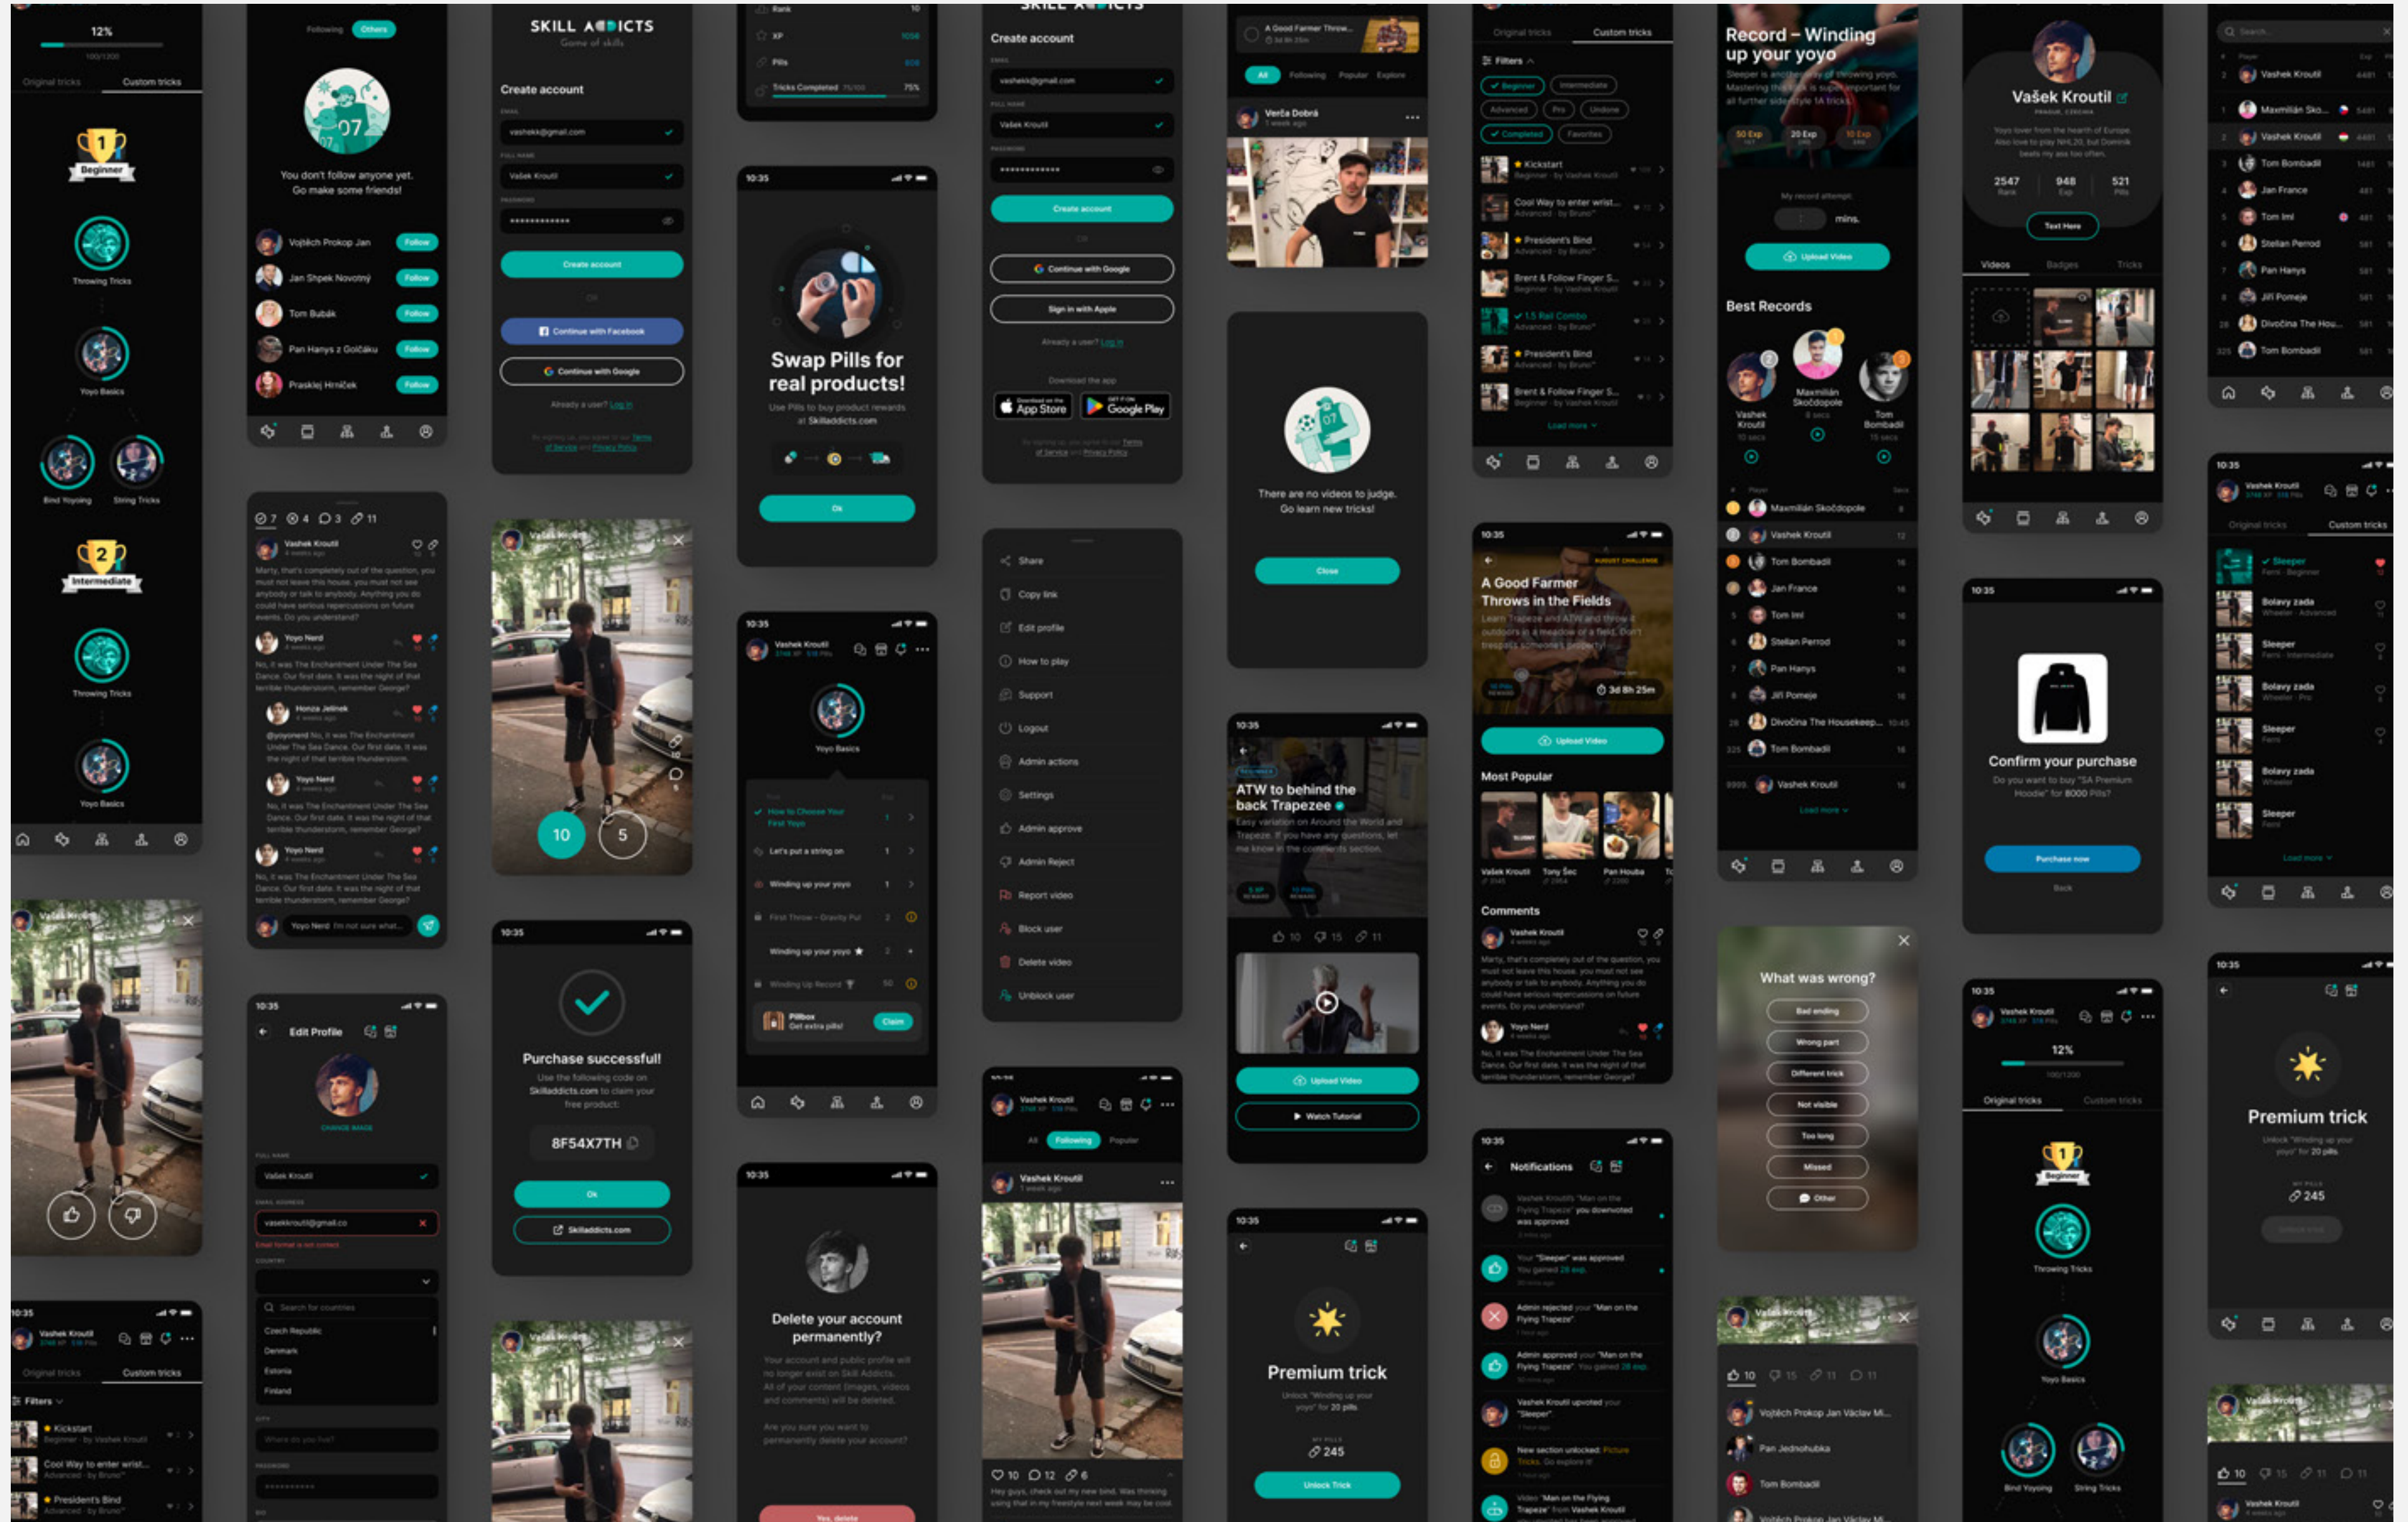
12%

Original tricks
Custom tricks

Beginner
Throwing Tricks
Yoyo Basics
Bind Yoyoing
String Tricks
Intermediate
Throwing Tricks
Yoyo Basics

Following
Others

You don't follow anyone yet.
Go make some friends!

Vojtěch Prokop Jan
Follow
Jan Shpek Novotný
Follow
Tom Bubák
Follow
Pan Hanys z Golčáku
Follow
Praskleј Hrníček
Follow

SKILL ADDICTS
Game of skills

Create account

Create account

Continue with Facebook
Continue with Google

Already a user? Log in

Rank
XP
Pills
Tricks Completed
75%

10:35

Swap Pills for real products!
Use Pills to buy product rewards at Skilladdicts.com

Ok

Create account

Create account

Continue with Google
Sign in with Apple

Already a user? Log in

Download the app
App Store
Google Play

A Good Farmer Throw...

All
Following
Popular
Explore

Verča Dobrá

There are no videos to judge.
Go learn new tricks!

Close

Original tricks
Custom tricks

Filters

Beginner
Intermediate
Advanced
Pro
Undone
Completed
Favorites

Kickstart
Cool Way to enter wrist...
President's Bind
Brent & Follow Finger S...
1.5 Rail Combo
President's Bind
Brent & Follow Finger S...

Load more

Record – Winding up your yoyo

Upload Video

Best Records

Vashek Kroutil
Maxmilián Skočdopole
Tom Bombadil

Maxmilián Skočdopole
Vashek Kroutil
Tom Bombadil
Jan France
Tom Iml
Stellan Perrod
Pan Hanys
Jiří Pomeje
Divočina The Housekeep...
Tom Bombadil
Vashek Kroutil

Load more

Vašek Kroutil

2547
948
521

Text Here

Videos
Badges
Tricks

Search...

Vashek Kroutil
Maxmilián Sko...
Vashek Kroutil
Tom Bombadil
Jan France
Tom Iml
Stellan Perrod
Pan Hanys
Jiří Pomeje
Divočina The Hou...
Tom Bombadil

7 4 3 11

Vashek Kroutil

Marty, that's completely out of the question, you must not leave this house, you must not see anybody or talk to anybody. Anything you do could have serious repercussions on future events. Do you understand?

Yoyo Nerd
No, it was The Enchantment Under The Sea Dance. Our first date. It was the night of that terrible thunderstorm, remember George?

Honza Jelínek
Yoyo Nerd
Yoyo Nerd

Yoyo Nerd I'm not sure what...

10
5

10:35
Vashek Kroutil
Yoyo Basics
How to Choose Your First Yoyo
Let's put a string on
Winding up your yoyo
First Throw – Gravity Pul
Winding up your yoyo
Winding Up Record
Pillbox
Get extra pills!
Claim

Share
Copy link
Edit profile
How to play
Support
Logout
Admin actions
Settings
Admin approve
Admin Reject
Report video
Block user
Delete video
Unblock user

10:35
ATW to behind the back Trapezee
Easy variation on Around the World and Trapeze. If you have any questions, let me know in the comments section.

10 15 11

Upload Video
Watch Tutorial

10:35
A Good Farmer Throws in the Fields
Learn Trapeze and ATW and throw it outdoors in a meadow or a field. Don't trespass someone's property!
3d 8h 25m

Upload Video

Most Popular

Vašek Kroutil
Tony Šec
Pan Houba

Comments

Vashek Kroutil
Marty, that's completely out of the question, you must not leave this house, you must not see anybody or talk to anybody. Anything you do could have serious repercussions on future events. Do you understand?

Yoyo Nerd
No, it was The Enchantment Under The Sea Dance. Our first date. It was the night of that terrible thunderstorm, remember George?

10:35

Confirm your purchase
Do you want to buy "SA Premium Hoodie" for 8000 Pills?

Purchase now
Back

10:35
Vashek Kroutil
Original tricks
Custom tricks

Sleeper
Bolavy zada
Sleeper
Bolavy zada
Sleeper
Bolavy zada
Sleeper

Load more

10:35
Edit Profile

CHANGE IMAGE

Vašek Kroutil
vasekkroutil@gmail.co
Email format is not correct.

Search for countries
Czech Republic
Denmark
Estonia
Finland

10:35

Purchase successful!
Use the following code on Skilladdicts.com to claim your free product

8F54X7TH

Ok
Skilladdicts.com

What was wrong?

Bad ending
Wrong part
Different trick
Not visible
Too long
Missed
Other

10:35
Vashek Kroutil
12%
Original tricks
Custom tricks
Beginner
Throwing Tricks
Yoyo Basics
Bind Yoyoing
String Tricks

10:35

Premium trick
Unlock "Winding up your yoyo" for 20 pills
245

10:35
Vashek Kroutil
Original tricks
Custom tricks
Filters
Kickstart
Cool Way to enter wrist...
President's Bind

10:35

Delete your account permanently?
Your account and public profile will no longer exist on Skill Addicts. All of your content (images, videos and comments) will be deleted.
Are you sure you want to permanently delete your account?

Yes, delete

Vashek Kroutil
All
Following
Popular
Vashek Kroutil

10 12 6

Hey guys, check out my new bind. Was thinking using that in my freestyle next week may be cool.

10:35

Premium trick
Unlock "Winding up your yoyo" for 20 pills
245

Unlock Trick

10:35
Notifications

Vashek Kroutil's "Man on the Flying Trapeze" you downvoted was approved
Your "Sleeper" was approved. You gained 28 exp.
Admin rejected your "Man on the Flying Trapeze"
Admin approved your "Man on the Flying Trapeze". You gained 28 exp.
Vashek Kroutil upvoted your "Sleeper".
New section unlocked: Picture Tricks. Go explore it!
Video "Man on the Flying Trapeze" from Vashek Kroutil

10 15 11 11

Vojtěch Prokop Jan Václav Mi...
Pan Jednohubka
Tom Bombadil

10 15 11 11
Vashek Kroutil